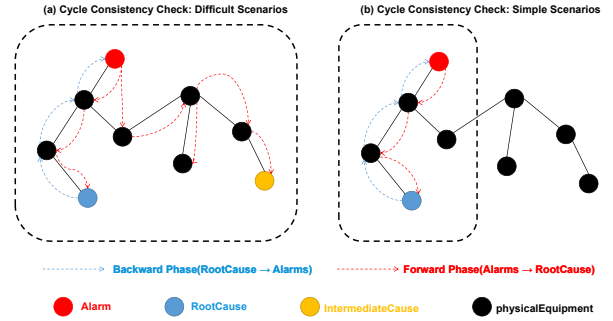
(a) Cycle Consistency Check: Difficult Scenarios

(b) Cycle Consistency Check: Simple Scenarios

Backward Phase(RootCause → Alarms)

Forward Phase(Alarms → RootCause)

Alarm

RootCause

IntermediateCause

physicalEquipment